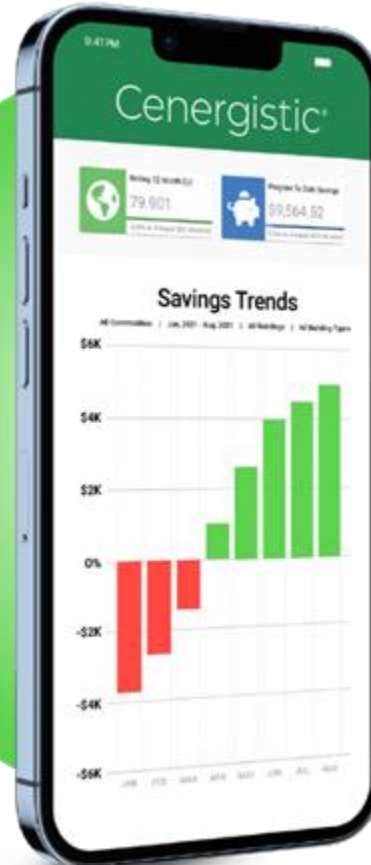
9:41 PM

Cenergistic

Rolling 12 Month EUI
79.901
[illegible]

Program To Date Savings
$9,564.52
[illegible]

Savings Trends
All Commodities | Jan, 2021 - Aug, 2021 | All Buildings | All Building Types

$6K
$4K
$2K
0%
-$2K
-$4K
-$6K

JAN FEB MAR APR MAY JUN JUL AUG